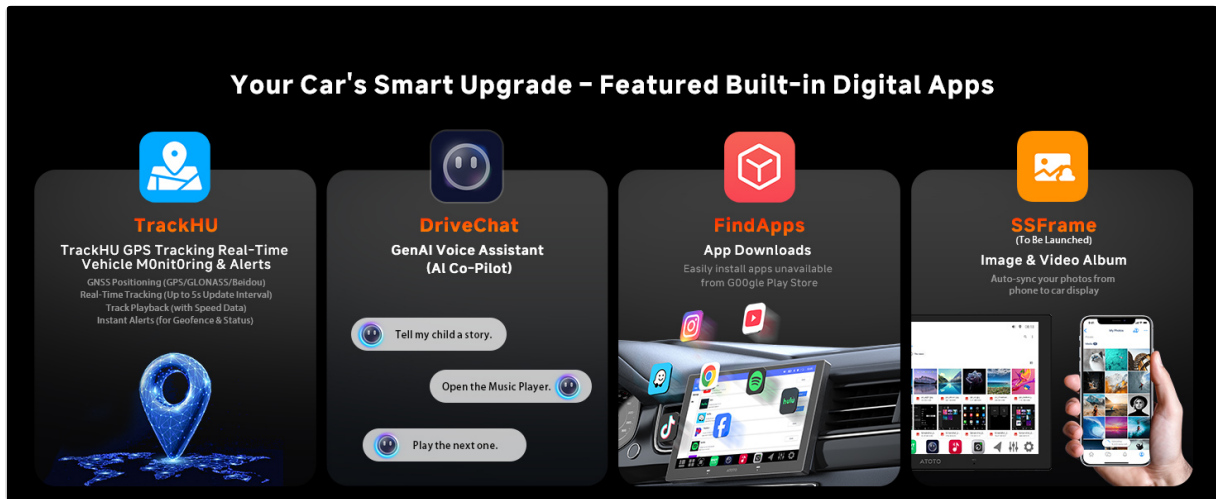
Your Car's Smart Upgrade - Featured Built-in Digital Apps

TrackHU
TrackHU GPS Tracking Real-Time Vehicle M0nit0ring & Alerts
GNSS Positioning (GPS/GLONASS/Beidou)
Real-Time Tracking (Up to 5s Update Interval)
Track Playback (with Speed Data)
Instant Alerts (for Geofence & Status)

DriveChat
GenAI Voice Assistant (AI Co-Pilot)
Tell my child a story.
Open the Music Player.
Play the next one.

FindApps
App Downloads
Easily install apps unavailable from G00gle Play Store

SSFrame
(To Be Launched)
Image & Video Album
Auto-sync your photos from phone to car display
ATOTO